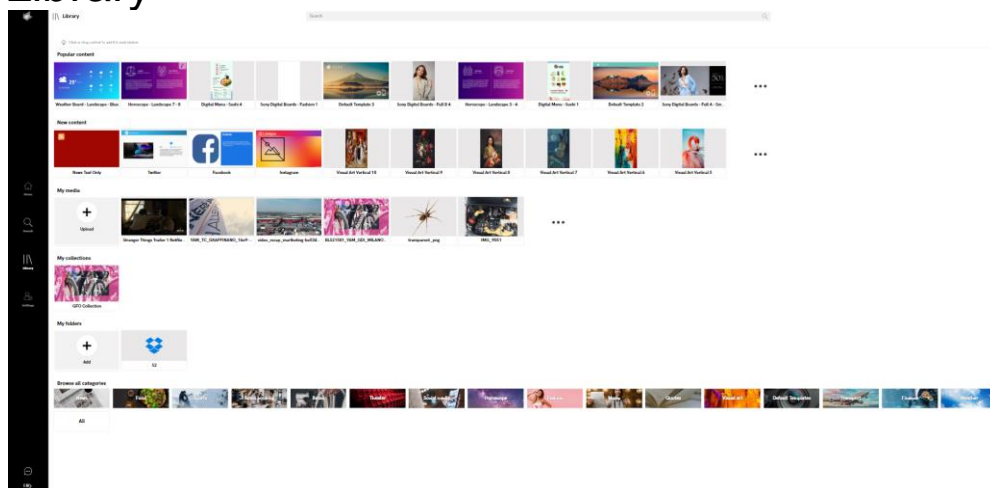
Library

Library

Search

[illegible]

Popular content

Weather Board - Landscape - Blue
Horoscope - Landscape 7 - 9
Digital Menu - Sushi 4
Sony Digital Boards - Fashion 1
Default Template 3
Sony Digital Boards - Pull 8 4
Horoscope - Landscape 3 - 4
Digital Menu - Sushi 1
Default Template 2
Sony Digital Boards - Pull A - Str...

•••

New content

News Text Only
Twitter
Facebook
Instagram
Visual Art Vertical 10
Visual Art Vertical 9
Visual Art Vertical 8
Visual Art Vertical 7
Visual Art Vertical 6
Visual Art Vertical 5

•••

My media

Upload
Stranger Things Trailer 1 Netflix
1800_TC_GRAFFMANO_16x9 ...
video_recap_marketing build ...
BILE1501_16x9_GEI_MILANO ...
transparent_png
IMG_1051

•••

My collections

GFO Collection

My folders

Add
S2

Browse all categories

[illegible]
Food
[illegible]
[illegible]
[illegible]
Theater
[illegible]
Horoscope
Fashion
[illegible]
Quotes
Visual art
Default Templates
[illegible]
Finance
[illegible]

All

Home
Search
Library
Settings
FAQ